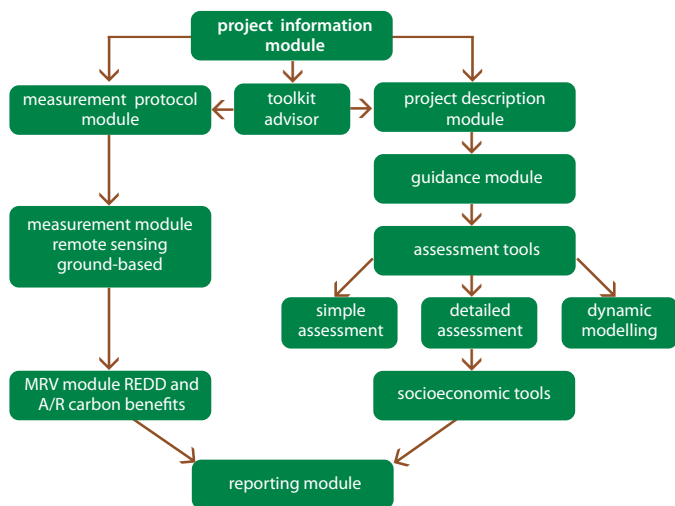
project information module

measurement protocol module

toolkit advisor

project description module

guidance module

measurement module remote sensing ground-based

assessment tools

simple assessment

detailed assessment

dynamic modelling

MRV module REDD and A/R carbon benefits

socioeconomic tools

reporting module